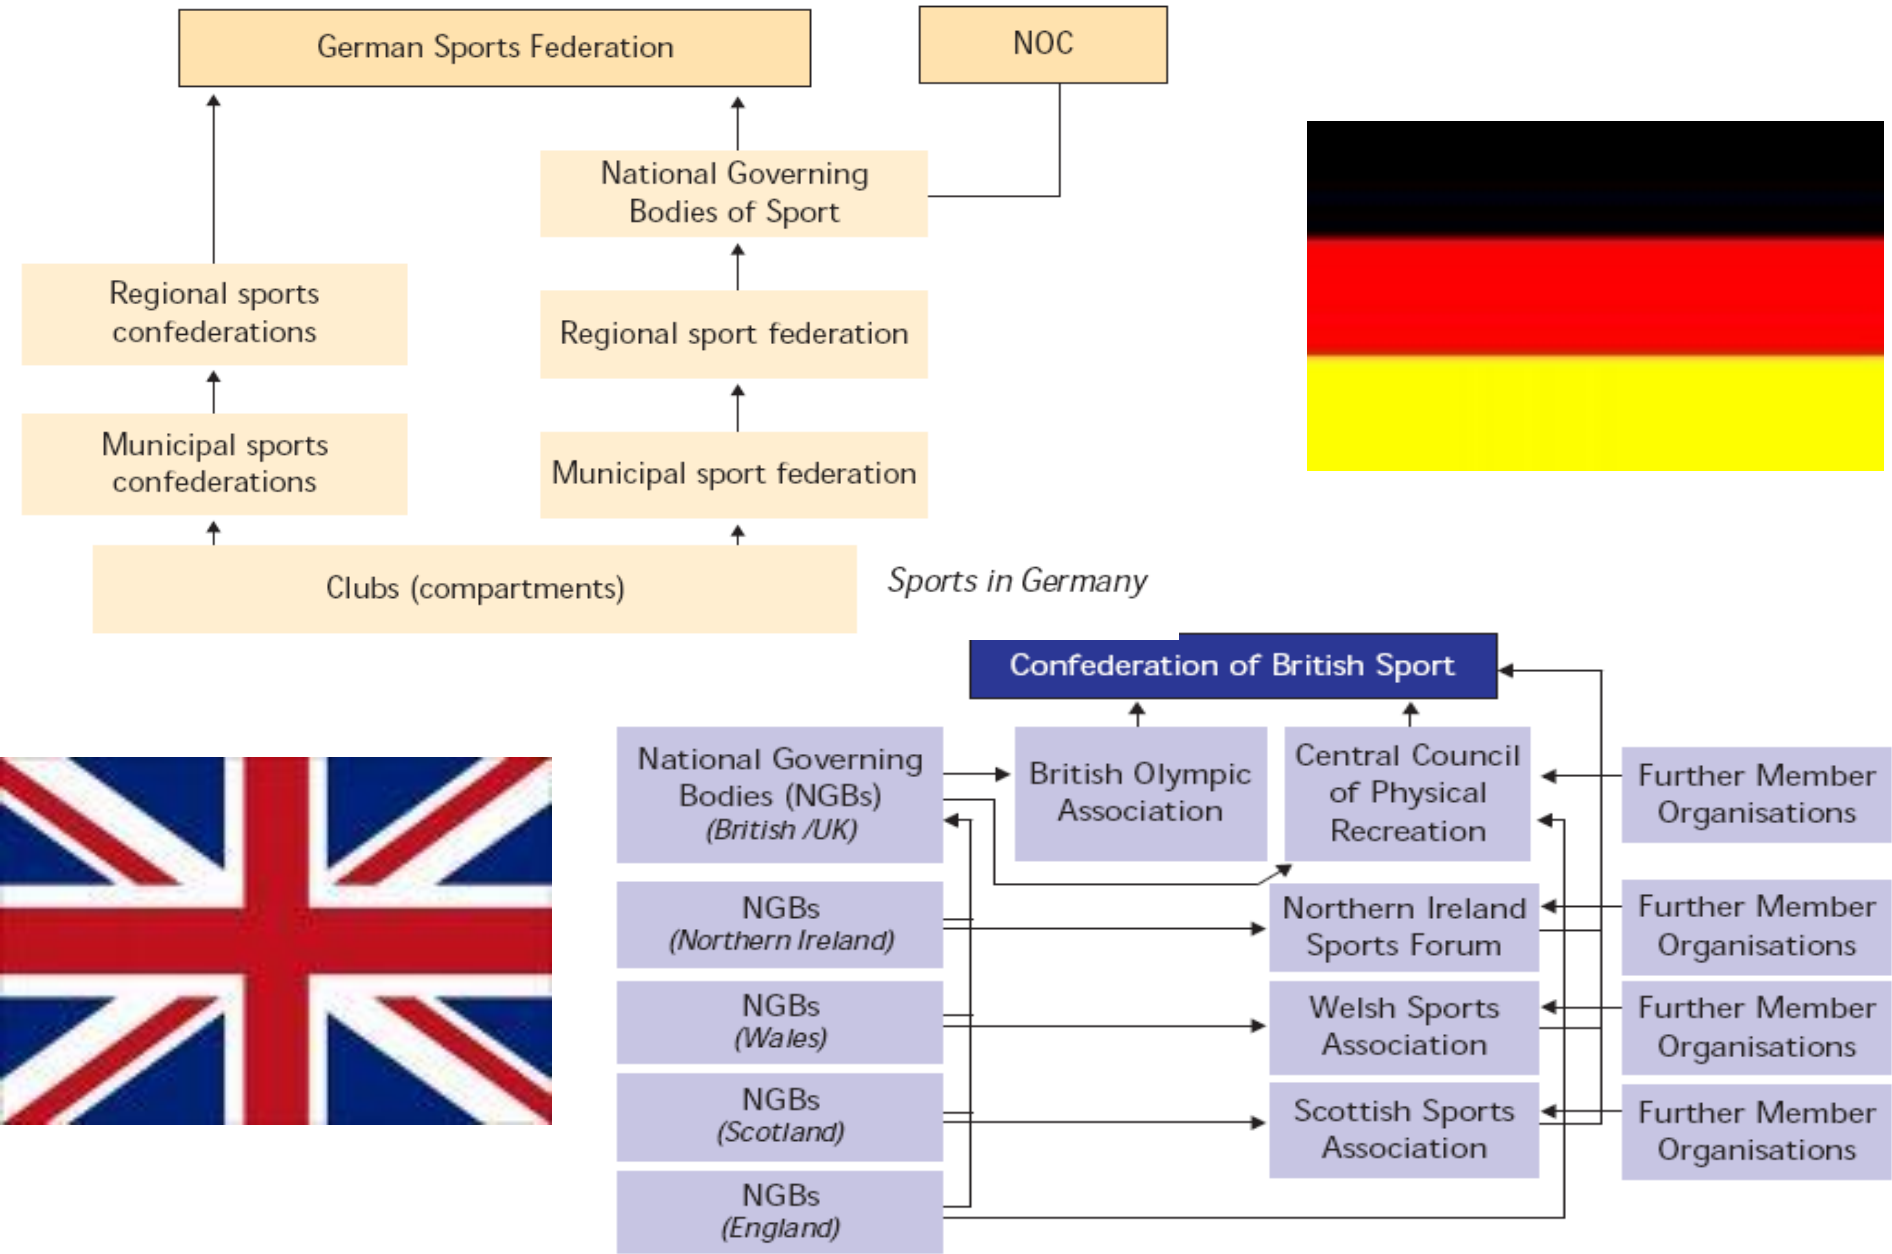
German Sports Federation

NOC

National Governing Bodies of Sport

Regional sports confederations

Regional sport federation

Municipal sports confederations

Municipal sport federation

Clubs (compartments)

Sports in Germany

Confederation of British Sport

National Governing Bodies (NGBs) (British /UK)

British Olympic Association

Central Council of Physical Recreation

Further Member Organisations

NGBs (Northern Ireland)

Northern Ireland Sports Forum

Further Member Organisations

NGBs (Wales)

Welsh Sports Association

Further Member Organisations

NGBs (Scotland)

Scottish Sports Association

Further Member Organisations

NGBs (England)